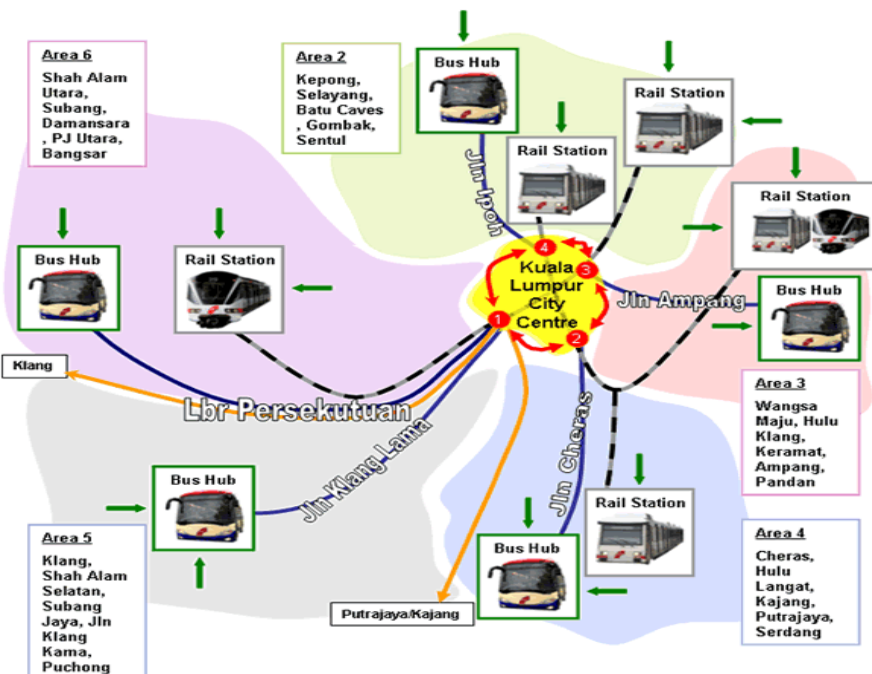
Area 6

Shah Alam Utara, Subang, Damansara , PJ Utara, Bangsar

Area 2

Kepong, Selayang, Batu Caves , Gombak, Sentul

Bus Hub

Rail Station

Rail Station

Rail Station

Jln Ipoh

Bus Hub

Rail Station

4

3

Kuala Lumpur City Centre

1

2

Jln Ampang

Bus Hub

Klang

Lbr Persekutuan

Area 3

Wangsa Maju, Hulu Klang, Keramat, Ampang, Pandan

Jln Klang Lama

Jln Cheras

Bus Hub

Rail Station

Area 4

Cheras, Hulu Langat, Kajang, Putrajaya, Serdang

Area 5

Klang, Shah Alam Selatan, Subang Jaya, Jln Klang Kama, Puchong

Bus Hub

Putrajaya/Kajang